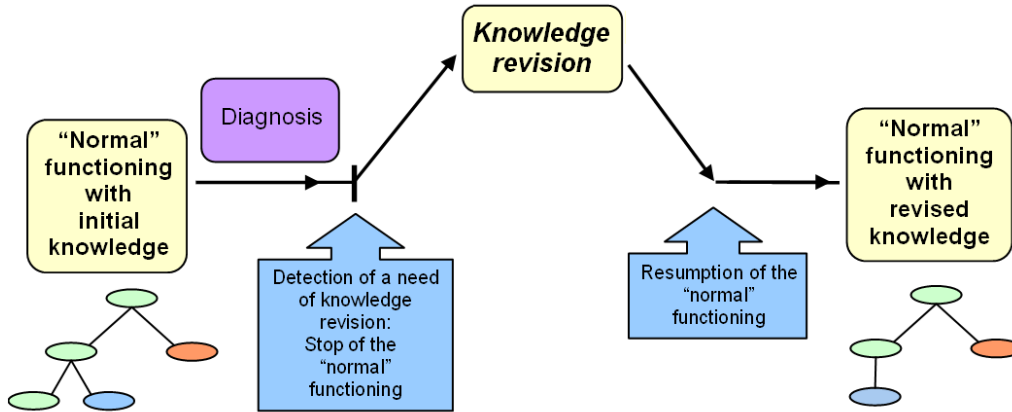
Knowledge revision

Diagnosis

“Normal” functioning with initial knowledge

Detection of a need of knowledge revision: Stop of the “normal” functioning

Resumption of the “normal” functioning

“Normal” functioning with revised knowledge